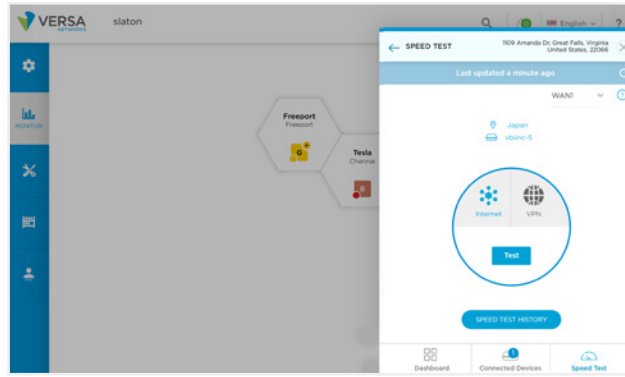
VERSA NETWORKS

slaton

English

?

MONITOR

Freeport
Freeport

Tesla
Chennai

SPEED TEST

1109 Amanda Dr, Great Falls, Virginia
United States, 22066

Last updated a minute ago

WAN1

Japan

vbiinc-5

Internet

VPN

Test

SPEED TEST HISTORY

Dashboard

1
Connected Devices

Speed Test